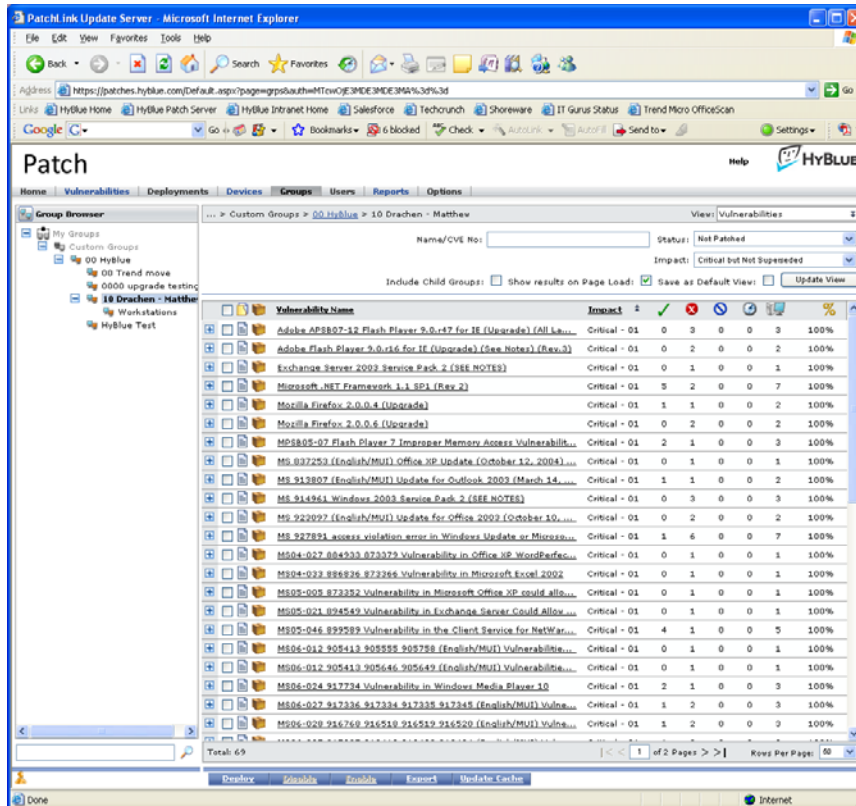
PatchLink Update Server - Microsoft Internet Explorer

File Edit View Favorites Tools Help

Back Search Favorites

Address https://patches.hyblue.com/Default.aspx?page=grps&auth=MTcwOjE3MDE3MDE3MA%3d%3d Go

Links HyBlue Home HyBlue Patch Server HyBlue Intranet Home Salesforce Techcrunch Shoreware IT Gurus Status Trend Micro OfficeScan

Google Go Bookmarks 6 blocked Check AutoLink AutoFill Send to Settings

Patch

Help HyBlue

Home | Vulnerabilities | Deployments | Devices | Groups | Users | Reports | Options

Group Browser

My Groups
Custom Groups
00 HyBlue
00 Trend move
0000 upgrade testing
10 Drachen - Matthew
Workstations
HyBlue Test

... > Custom Groups > 00 HyBlue > 10 Drachen - Matthew

View: Vulnerabilities

Name/CVE No:

Status: Not Patched

Impact: Critical but Not Superseded

Include Child Groups: Show results on Page Load: Save as Default View: Update View

| Vulnerability Name | Impact | | | | | | % |
|---|---|---|---|---|---|---|---|
| Adobe APSB07-12 Flash Player 9.0.r47 for IE (Upgrade) (All La... | Critical - 01 | 0 | 3 | 0 | 0 | 3 | 100% |
| Adobe Flash Player 9.0.r16 for IE (Upgrade) (See Notes) (Rev.3) | Critical - 01 | 0 | 2 | 0 | 0 | 2 | 100% |
| Exchange Server 2003 Service Pack 2 (SEE NOTES) | Critical - 01 | 0 | 1 | 0 | 0 | 1 | 100% |
| Microsoft .NET Framework 1.1 SP1 (Rev 2) | Critical - 01 | 5 | 2 | 0 | 0 | 7 | 100% |
| Mozilla Firefox 2.0.0.4 (Upgrade) | Critical - 01 | 1 | 1 | 0 | 0 | 2 | 100% |
| Mozilla Firefox 2.0.0.6 (Upgrade) | Critical - 01 | 0 | 2 | 0 | 0 | 2 | 100% |
| MPSB05-07 Flash Player 7 Improper Memory Access Vulnerabilit... | Critical - 01 | 2 | 1 | 0 | 0 | 3 | 100% |
| MS 837253 (English/MUI) Office XP Update (October 12, 2004) ... | Critical - 01 | 0 | 1 | 0 | 0 | 1 | 100% |
| MS 913807 (English/MUI) Update for Outlook 2003 (March 14, ... | Critical - 01 | 1 | 1 | 0 | 0 | 2 | 100% |
| MS 914961 Windows 2003 Service Pack 2 (SEE NOTES) | Critical - 01 | 0 | 3 | 0 | 0 | 3 | 100% |
| MS 922097 (English/MUI) Update for Office 2003 (October 10, ... | Critical - 01 | 0 | 2 | 0 | 0 | 2 | 100% |
| MS 927891 access violation error in Windows Update or Microso... | Critical - 01 | 1 | 6 | 0 | 0 | 7 | 100% |
| MS04-027 884933 873379 Vulnerability in Office XP WordPerfec... | Critical - 01 | 0 | 1 | 0 | 0 | 1 | 100% |
| MS04-033 886836 873366 Vulnerability in Microsoft Excel 2002 | Critical - 01 | 0 | 1 | 0 | 0 | 1 | 100% |
| MS05-005 873352 Vulnerability in Microsoft Office XP could allo... | Critical - 01 | 0 | 1 | 0 | 0 | 1 | 100% |
| MS05-021 894549 Vulnerability in Exchange Server Could Allow ... | Critical - 01 | 0 | 1 | 0 | 0 | 1 | 100% |
| MS05-046 899589 Vulnerability in the Client Service for NetWar... | Critical - 01 | 4 | 1 | 0 | 0 | 5 | 100% |
| MS06-012 905413 905555 905758 (English/MUI) Vulnerabilitie... | Critical - 01 | 0 | 1 | 0 | 0 | 1 | 100% |
| MS06-012 905413 905646 905649 (English/MUI) Vulnerabilitie... | Critical - 01 | 0 | 1 | 0 | 0 | 1 | 100% |
| MS06-024 917734 Vulnerability in Windows Media Player 10 | Critical - 01 | 2 | 1 | 0 | 0 | 3 | 100% |
| MS06-027 917336 917334 917335 917345 (English/MUI) Vulne... | Critical - 01 | 1 | 2 | 0 | 0 | 3 | 100% |
| MS06-028 916768 916519 916519 916520 (English/MUI) Vulne... | Critical - 01 | 1 | 2 | 0 | 0 | 3 | 100% |

Total: 69

1 of 2 Pages > >| Rows Per Page: 50

Deploy Disable Enable Export Update Cache

Done Internet